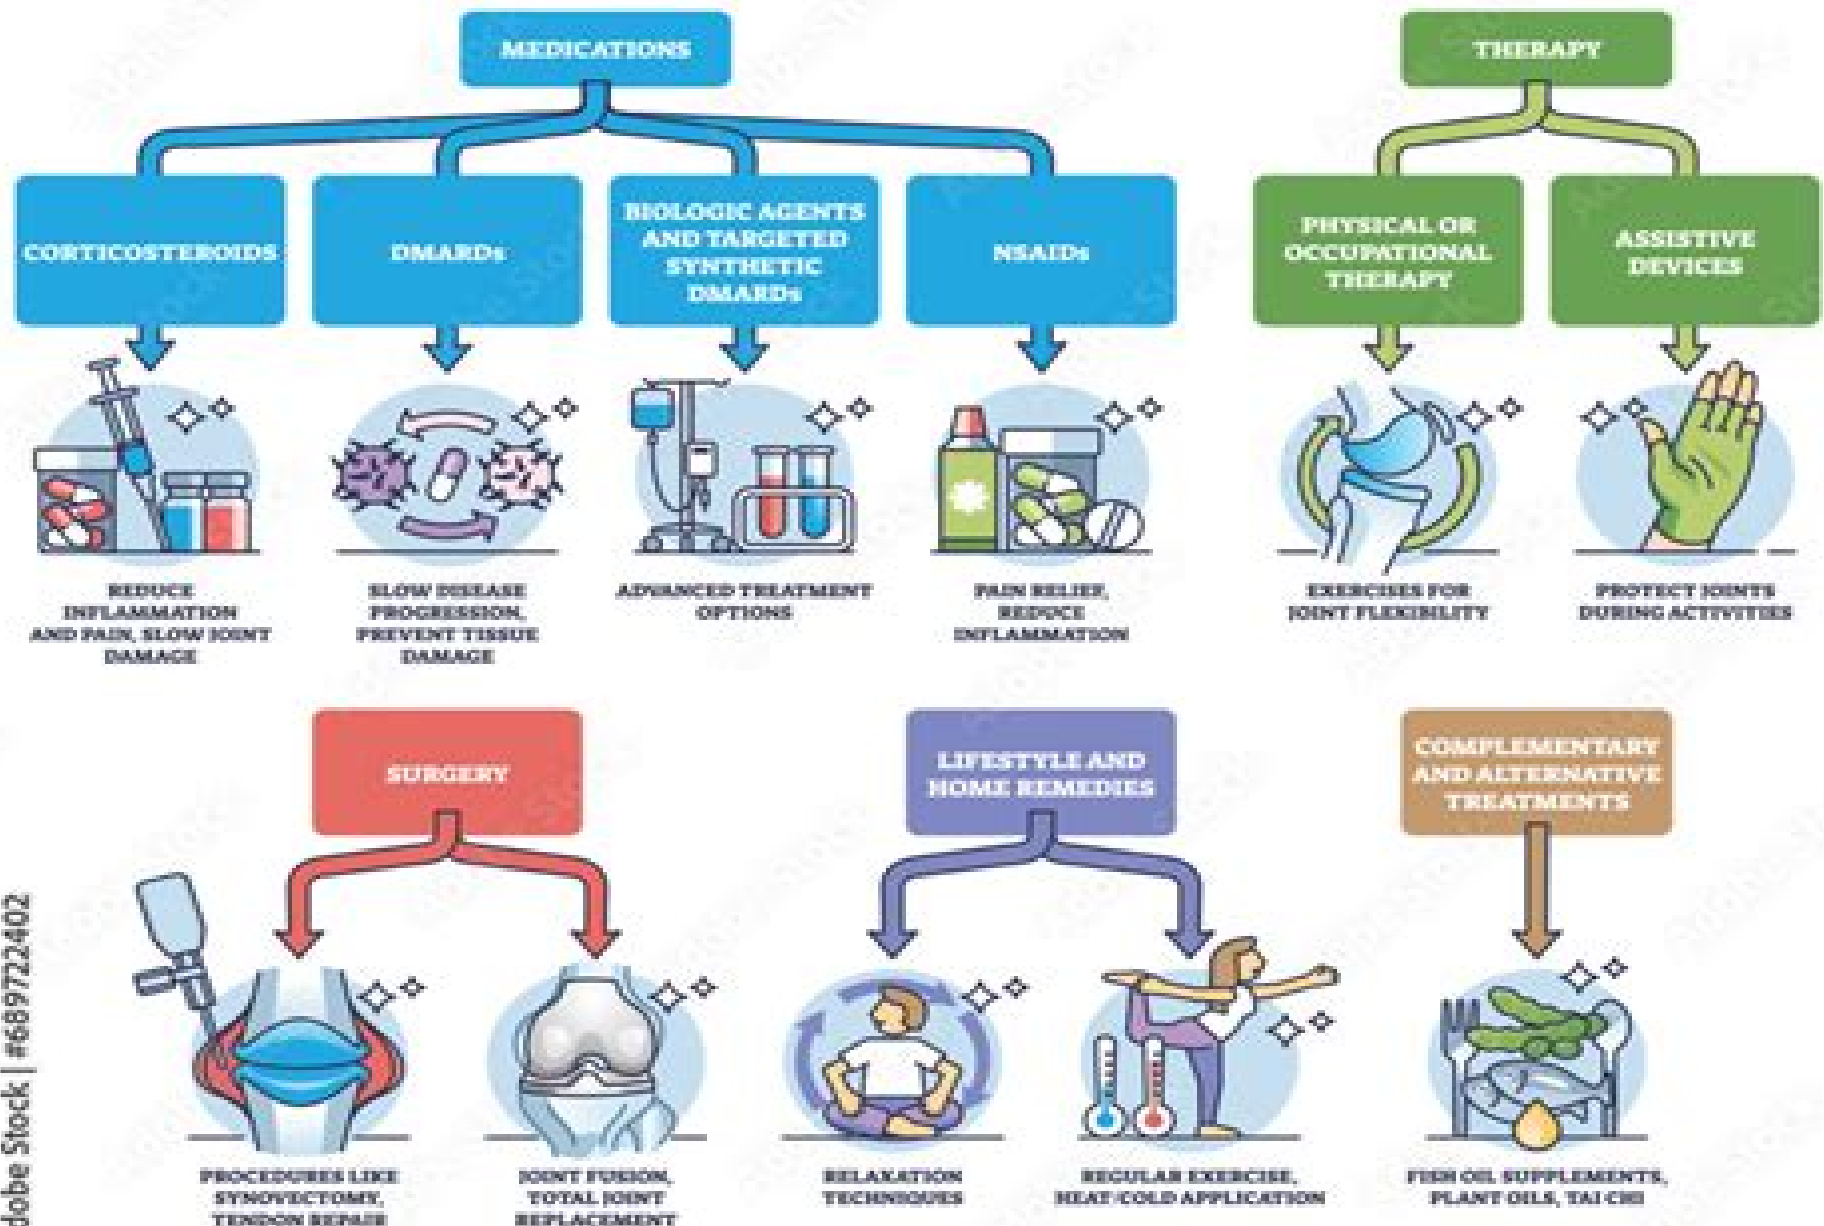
MEDICATIONS

CORTICOSTEROIDS

REDUCE INFLAMMATION AND PAIN, SLOW JOINT DAMAGE

DMARDs

SLOW DISEASE PROGRESSION, PREVENT TISSUE DAMAGE

BIOLOGIC AGENTS AND TARGETED SYNTHETIC DMARDs

ADVANCED TREATMENT OPTIONS

NSAIDs

PAIN RELIEF, REDUCE INFLAMMATION

THERAPY

PHYSICAL OR OCCUPATIONAL THERAPY

EXERCISES FOR JOINT FLEXIBILITY

ASSISTIVE DEVICES

PROTECT JOINTS DURING ACTIVITIES

SURGERY

PROCEDURES LIKE SYNOVECTOMY, TENDON REPAIR

JOINT FUSION, TOTAL JOINT REPLACEMENT

LIFESTYLE AND HOME REMEDIES

RELAXATION TECHNIQUES

REGULAR EXERCISE, HEAT/COLD APPLICATION

COMPLEMENTARY AND ALTERNATIVE TREATMENTS

FISH OIL SUPPLEMENTS, PLANT OILS, TAI CHI

dobe Stock | #689722402